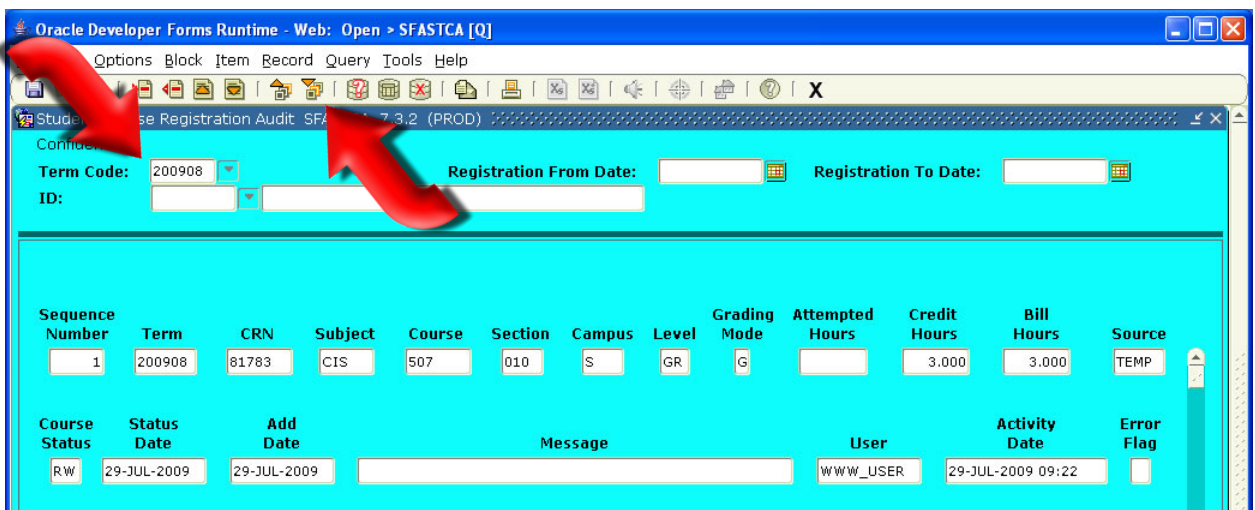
Oracle Developer Forms Runtime - Web: Open > SFASTCA [Q]

Options Block Item Record Query Tools Help

X

Stude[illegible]se Registration Audit SFA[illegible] 7.3.2 (PROD)

Confid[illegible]

Term Code: 200908

ID:

Registration From Date:

Registration To Date:

| Sequence Number | Term | CRN | Subject | Course | Section | Campus | Level | Grading Mode | Attempted Hours | Credit Hours | Bill Hours | Source |
|---|---|---|---|---|---|---|---|---|---|---|---|---|
| 1 | 200908 | 81783 | CIS | 507 | 010 | S | GR | G | | 3.000 | 3.000 | TEMP |

| Course Status | Status Date | Add Date | Message | User | Activity Date | Error Flag |
|---|---|---|---|---|---|---|
| RW | 29-JUL-2009 | 29-JUL-2009 | | WWW_USER | 29-JUL-2009 09:22 | |